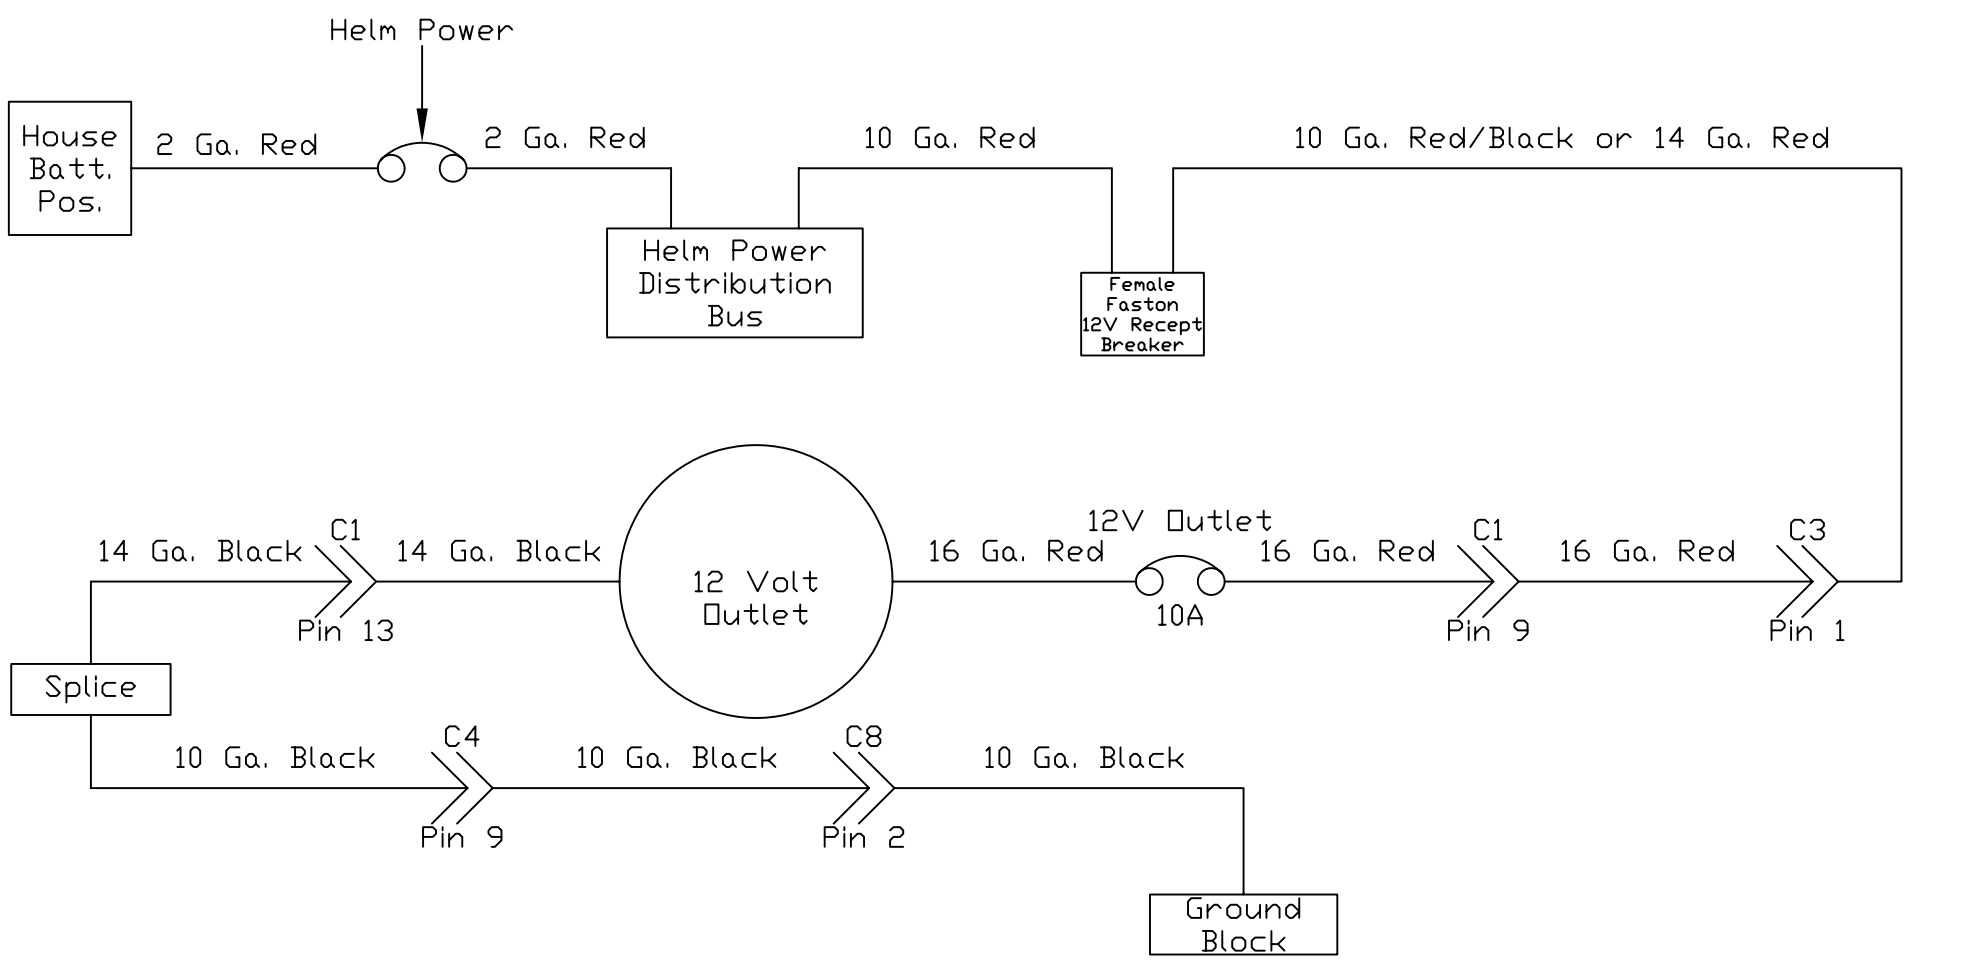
Helm Power

House Batt. Pos.

2 Ga. Red

2 Ga. Red

10 Ga. Red

10 Ga. Red/Black or 14 Ga. Red

Helm Power Distribution Bus

Female Faston 12V Recept Breaker

14 Ga. Black

C1

14 Ga. Black

Pin 13

12 Volt Outlet

16 Ga. Red

12V Outlet

10A

16 Ga. Red

C1

Pin 9

16 Ga. Red

C3

Pin 1

Splice

10 Ga. Black

C4

Pin 9

10 Ga. Black

C8

Pin 2

10 Ga. Black

Ground Block